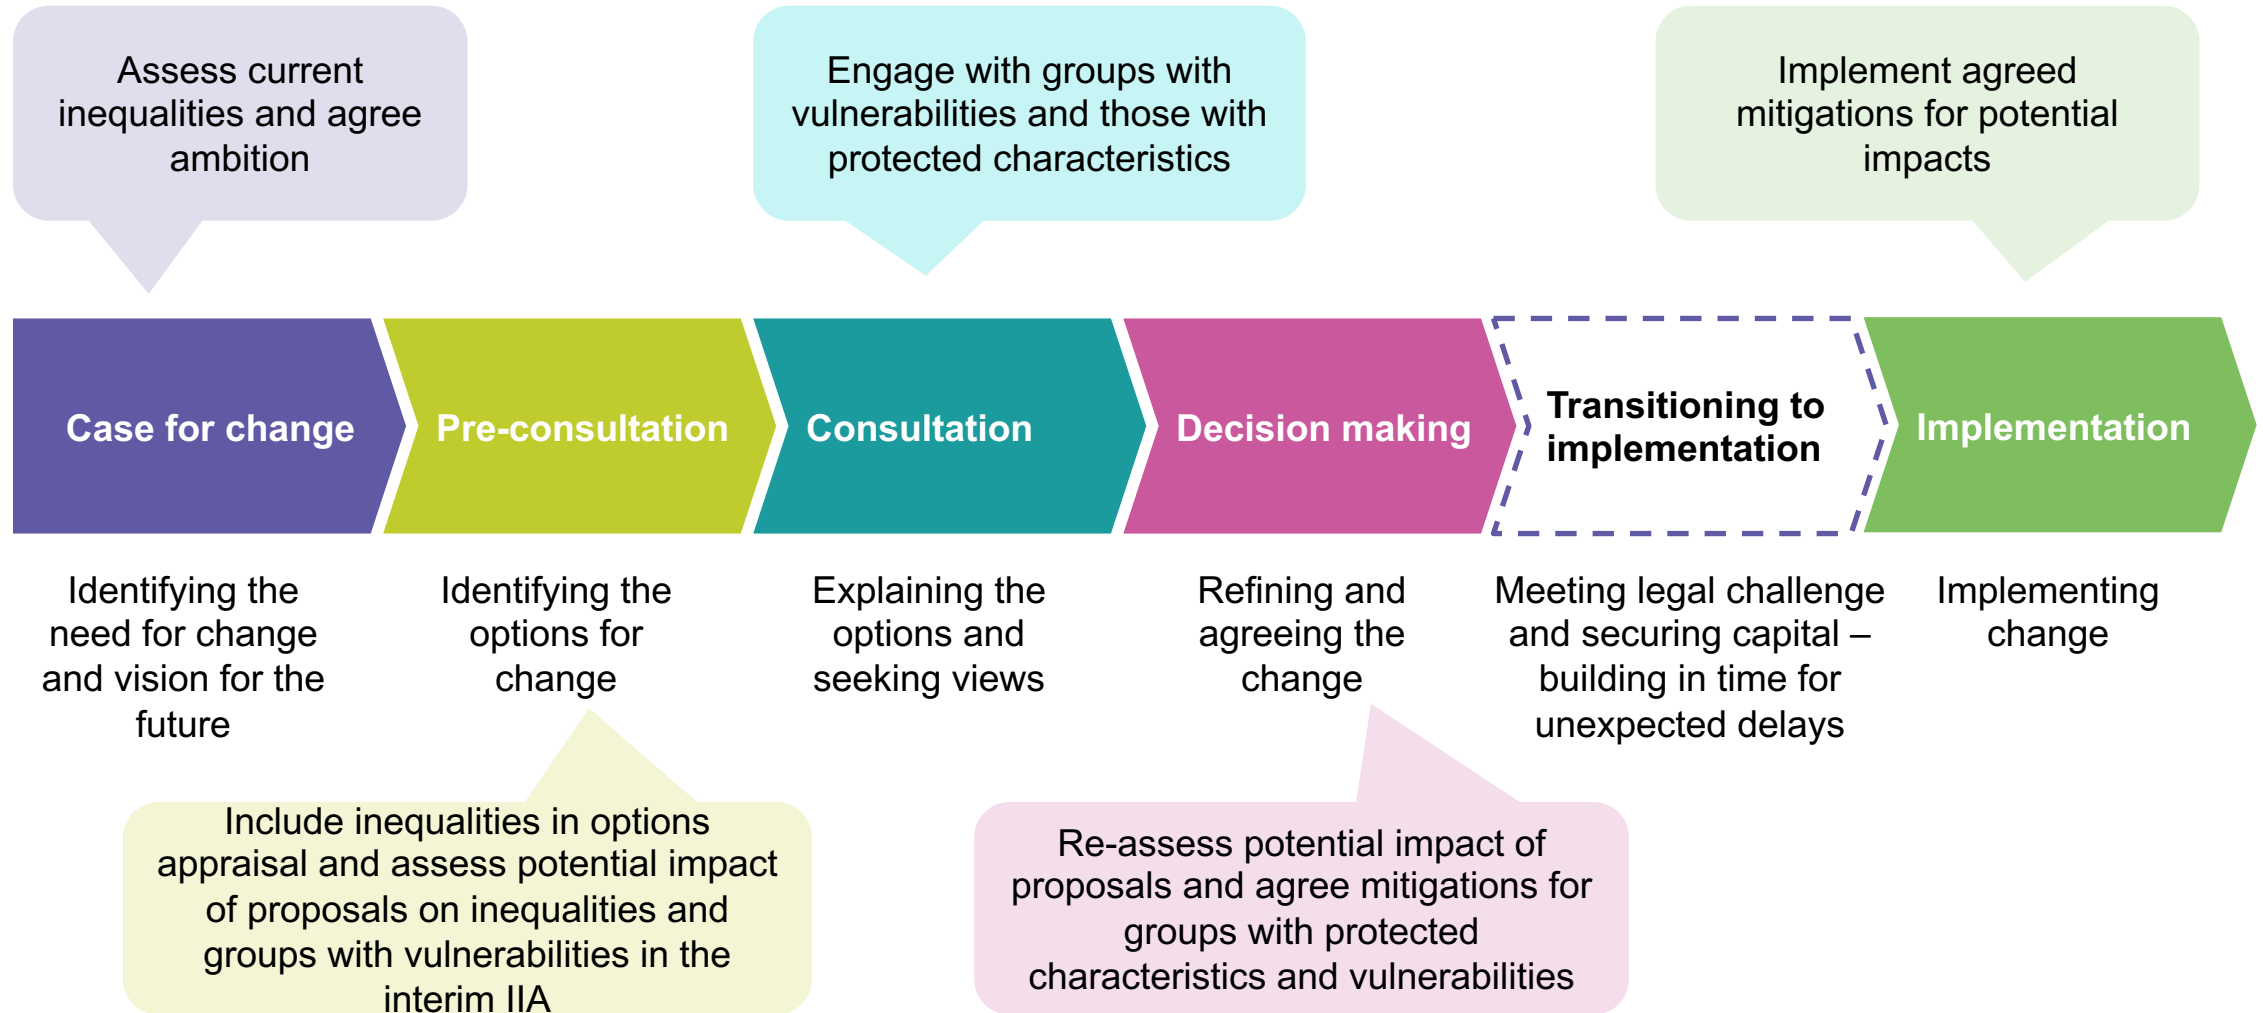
Assess current inequalities and agree ambition

Engage with groups with vulnerabilities and those with protected characteristics

Implement agreed mitigations for potential impacts

Case for change

Pre-consultation

Consultation

Decision making

Transitioning to implementation

Implementation

Identifying the need for change and vision for the future

Identifying the options for change

Explaining the options and seeking views

Refining and agreeing the change

Meeting legal challenge and securing capital – building in time for unexpected delays

Implementing change

Include inequalities in options appraisal and assess potential impact of proposals on inequalities and groups with vulnerabilities in the interim IIA

Re-assess potential impact of proposals and agree mitigations for groups with protected characteristics and vulnerabilities